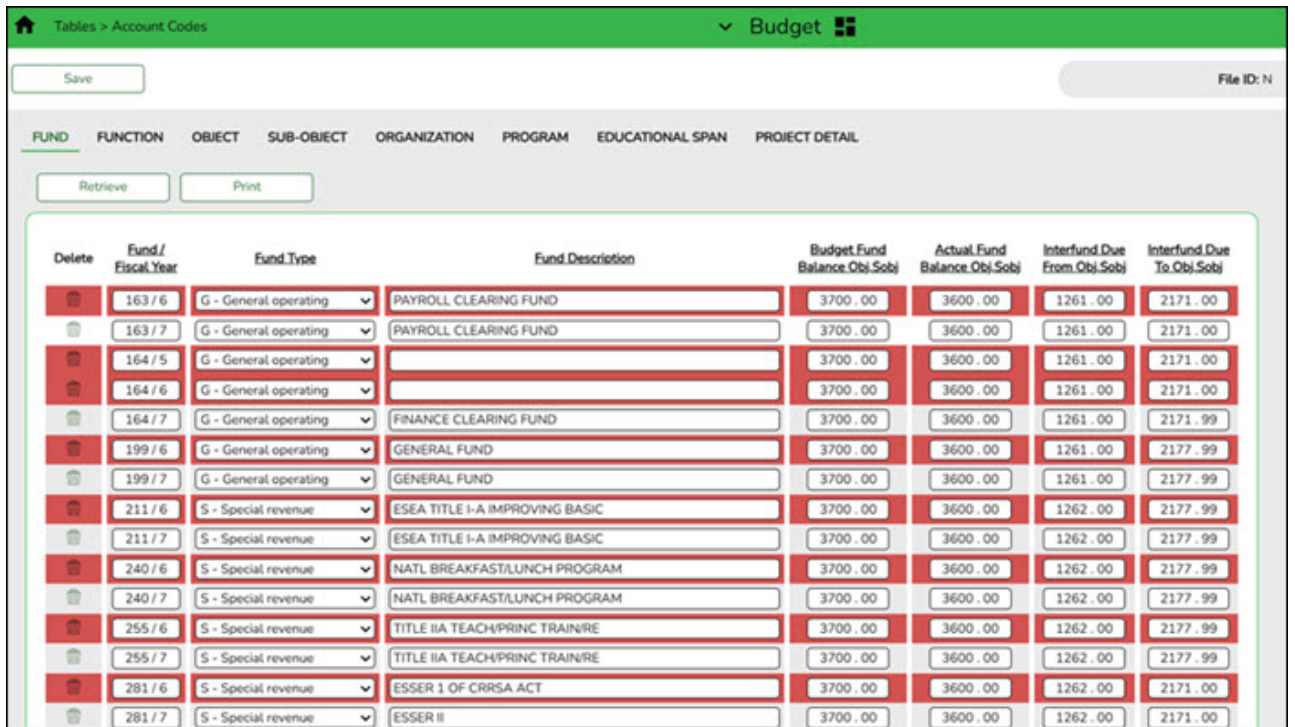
Tables > Account Codes

Budget

Save

File ID: N

FUND FUNCTION OBJECT SUB-OBJECT ORGANIZATION PROGRAM EDUCATIONAL SPAN PROJECT DETAIL

Retrieve Print

| Delete | Fund / Fiscal Year | Fund Type | Fund Description | Budget Fund Balance Obj.Sobj | Actual Fund Balance Obj.Sobj | Interfund Due From Obj.Sobj | Interfund Due To Obj.Sobj |
|---|---|---|---|---|---|---|---|
| | 163 / 6 | G - General operating | PAYROLL CLEARING FUND | 3700 . 00 | 3600 . 00 | 1261 . 00 | 2171 . 00 |
| | 163 / 7 | G - General operating | PAYROLL CLEARING FUND | 3700 . 00 | 3600 . 00 | 1261 . 00 | 2171 . 00 |
| | 164 / 5 | G - General operating | | 3700 . 00 | 3600 . 00 | 1261 . 00 | 2171 . 00 |
| | 164 / 6 | G - General operating | | 3700 . 00 | 3600 . 00 | 1261 . 00 | 2171 . 00 |
| | 164 / 7 | G - General operating | FINANCE CLEARING FUND | 3700 . 00 | 3600 . 00 | 1261 . 00 | 2171 . 99 |
| | 199 / 6 | G - General operating | GENERAL FUND | 3700 . 00 | 3600 . 00 | 1261 . 00 | 2177 . 99 |
| | 199 / 7 | G - General operating | GENERAL FUND | 3700 . 00 | 3600 . 00 | 1261 . 00 | 2177 . 99 |
| | 211 / 6 | S - Special revenue | ESEA TITLE I-A IMPROVING BASIC | 3700 . 00 | 3600 . 00 | 1262 . 00 | 2177 . 99 |
| | 211 / 7 | S - Special revenue | ESEA TITLE I-A IMPROVING BASIC | 3700 . 00 | 3600 . 00 | 1262 . 00 | 2177 . 99 |
| | 240 / 6 | S - Special revenue | NATL BREAKFAST/LUNCH PROGRAM | 3700 . 00 | 3600 . 00 | 1262 . 00 | 2177 . 99 |
| | 240 / 7 | S - Special revenue | NATL BREAKFAST/LUNCH PROGRAM | 3700 . 00 | 3600 . 00 | 1262 . 00 | 2177 . 99 |
| | 255 / 6 | S - Special revenue | TITLE IIA TEACH/PRINC TRAIN/RE | 3700 . 00 | 3600 . 00 | 1262 . 00 | 2177 . 99 |
| | 255 / 7 | S - Special revenue | TITLE IIA TEACH/PRINC TRAIN/RE | 3700 . 00 | 3600 . 00 | 1262 . 00 | 2177 . 99 |
| | 281 / 6 | S - Special revenue | ESSER 1 OF CRRSA ACT | 3700 . 00 | 3600 . 00 | 1262 . 00 | 2171 . 00 |
| | 281 / 7 | S - Special revenue | ESSER II | 3700 . 00 | 3600 . 00 | 1262 . 00 | 2171 . 00 |